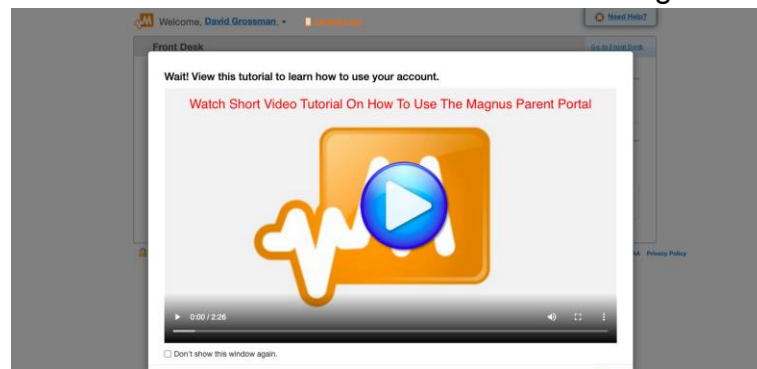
Welcome, David Grossman ▾

Need Help?

Front Desk

Go to Front Desk

Wait! View this tutorial to learn how to use your account.

Watch Short Video Tutorial On How To Use The Magnus Parent Portal

0:00 / 2:26

Don't show this window again.

Privacy Policy